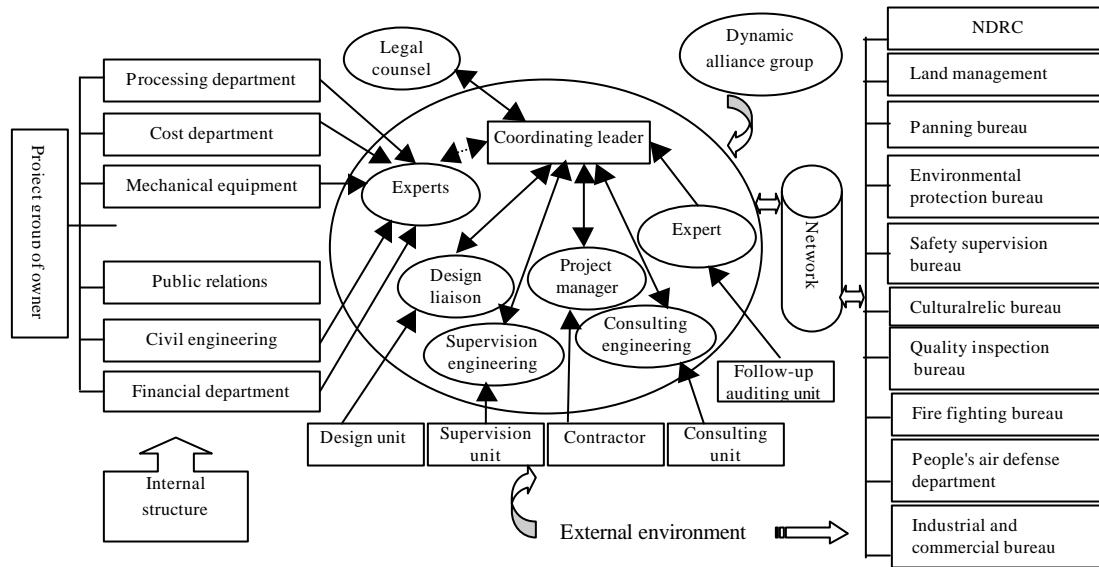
Project group of owner

Processing department

Cost department

Mechanical equipment

Public relations

Civil engineering

Financial department

Internal structure

Legal counsel

Dynamic alliance group

Coordinating leader

Experts

Expert

Design liaison

Project manager

Supervision engineering

Consulting engineering

Follow-up auditing unit

Design unit

Supervision unit

Contractor

Consulting unit

Network

External environment

NDRC

Land management

Panning bureau

Environmental protection bureau

Safety supervision bureau

Culturalrelic bureau

Quality inspection bureau

Fire fighting bureau

People's air defense department

Industrial and commercial bureau